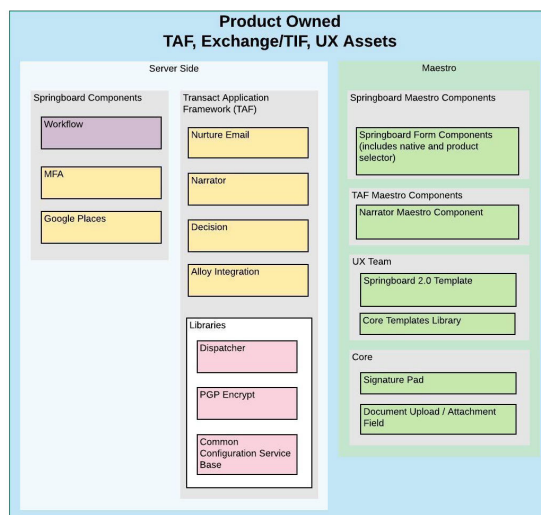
Product Owned
TAF, Exchange/TIF, UX Assets

Server Side

Springboard Components

Workflow

MFA

Google Places

Transact Application Framework (TAF)

Nurture Email

Narrator

Decision

Alloy Integration

Libraries

Dispatcher

PGP Encrypt

Common Configuration Service Base

Maestro

Springboard Maestro Components

Springboard Form Components (includes native and product selector)

TAF Maestro Components

Narrator Maestro Component

UX Team

Springboard 2.0 Template

Core Templates Library

Core

Signature Pad

Document Upload / Attachment Field